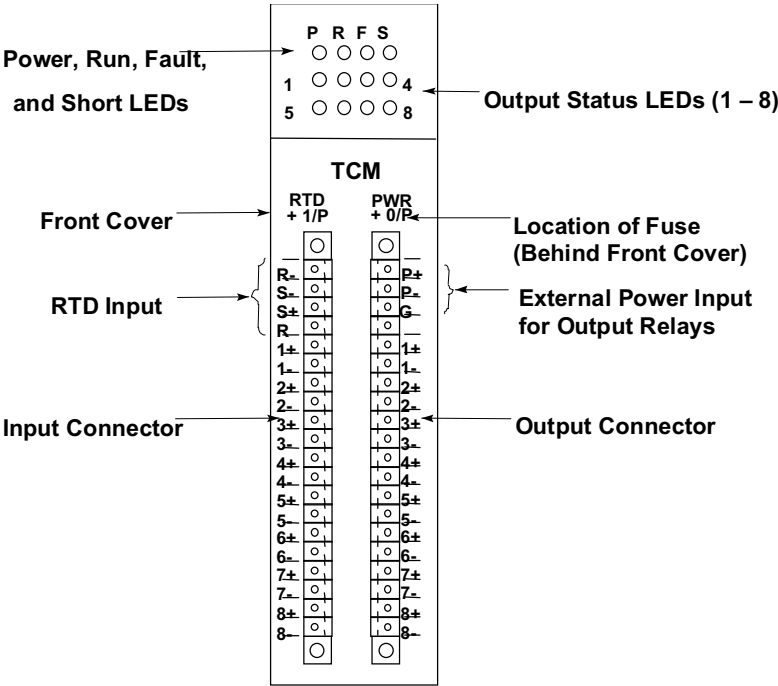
P R F S

Power, Run, Fault, and Short LEDs

1 4

5 8

Output Status LEDs (1 – 8)

TCM

RTD + 1/P

PWR + 0/P

Front Cover

Location of Fuse (Behind Front Cover)

R-
S-
S+
R

P+
P-
G

RTD Input

External Power Input for Output Relays

1+
1-
2+
2-
3+
3-
4+
4-
5+
5-
6+
6-
7+
7-
8+
8–

1+
1-
2+
2-
3+
3-
4+
4-
5+
5-
6+
6-
7+
7-
8+
8–

Input Connector

Output Connector